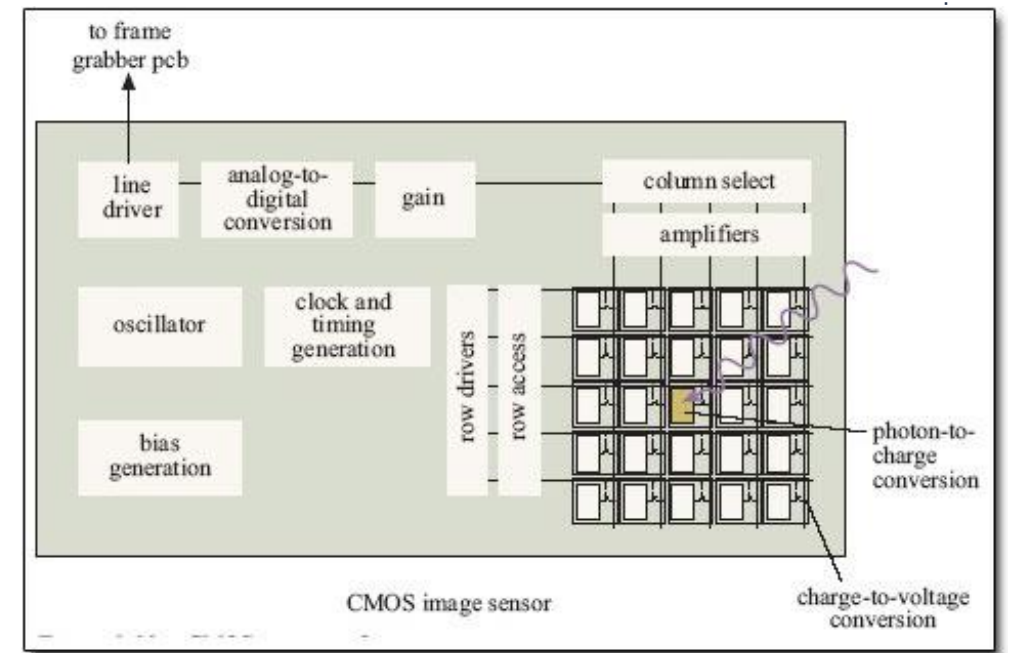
to frame grabber pcb

line driver

analog-to-digital conversion

gain

column select

amplifiers

oscillator

clock and timing generation

row drivers

row access

bias generation

photon-to-charge conversion

CMOS image sensor

charge-to-voltage conversion

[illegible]